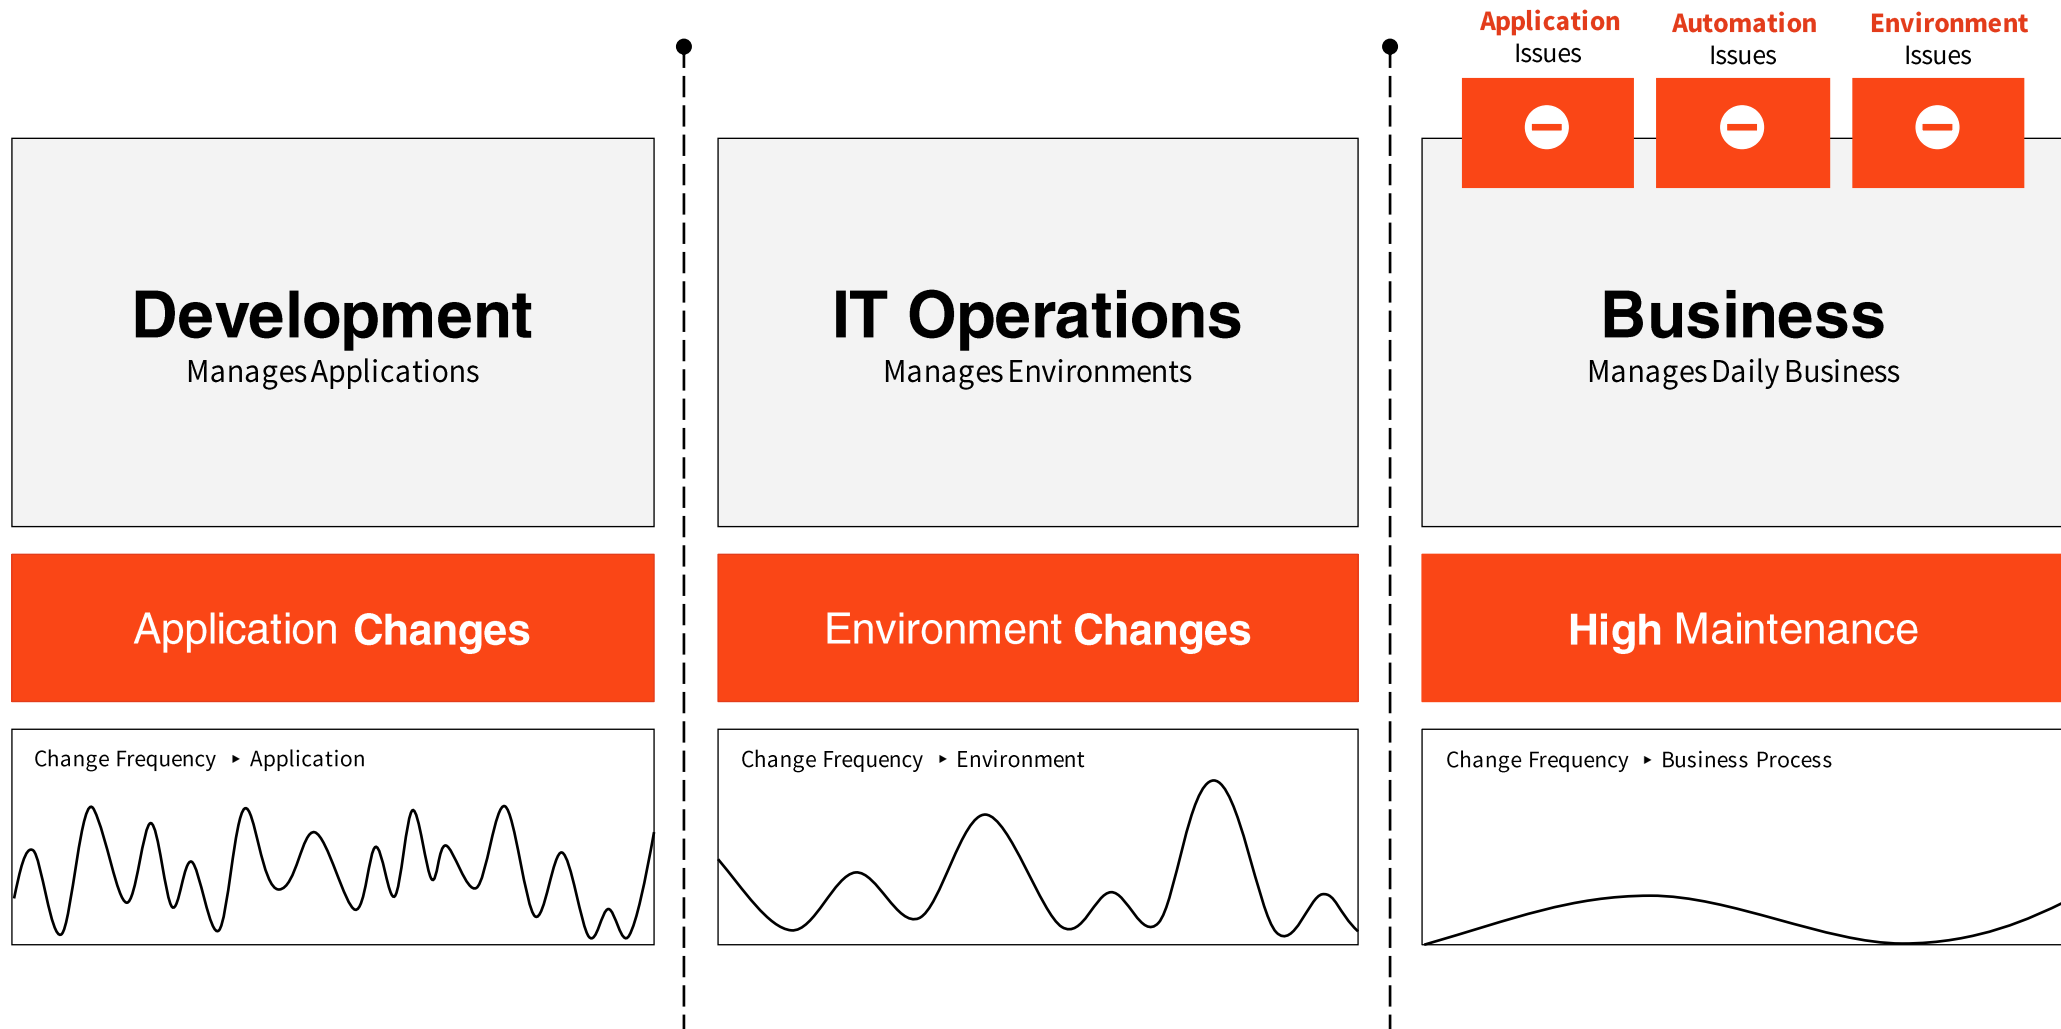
Application Issues

Automation Issues

Environment Issues

Development
Manages Applications

IT Operations
Manages Environments

Business
Manages Daily Business

Application Changes

Environment Changes

High Maintenance

Change Frequency ▸ Application

Change Frequency ▸ Environment

Change Frequency ▸ Business Process